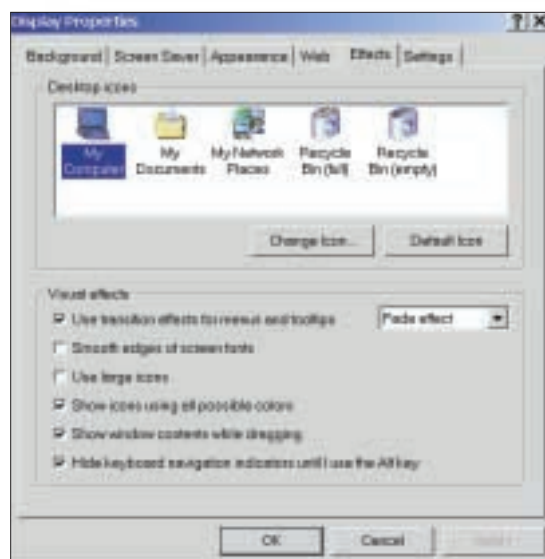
Display Properties

?| X

Background | Screen Saver | Appearance | Web | Effects | Settings

Desktop icons

My Computer

My Documents

My Network Places

Recycle Bin (full)

Recycle Bin (empty)

Change Icon...

Default Icon

Visual effects

Use transition effects for menus and tooltips

Fade effect

Smooth edges of screen fonts

Use large icons

Show icons using all possible colors

Show window contents while dragging

Hide keyboard navigation indicators until I use the Alt key

OK

Cancel

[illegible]